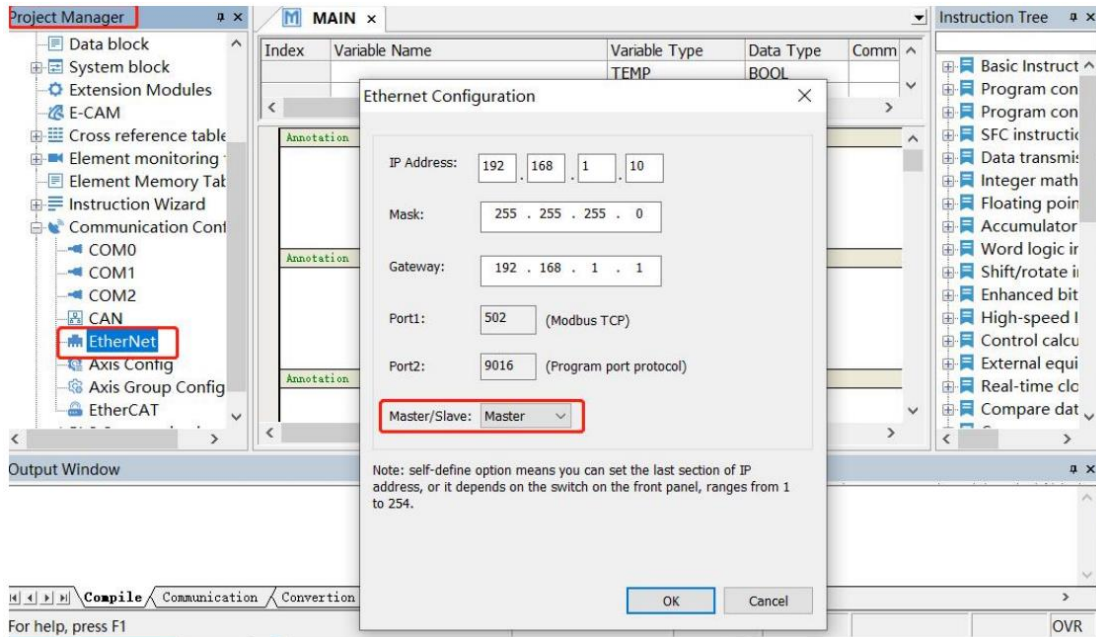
Project Manager ⊓ ×
Data block
System block
Extension Modules
E-CAM
Cross reference table
Element monitoring
Element Memory Tak
Instruction Wizard
Communication Conf
COM0
COM1
COM2
CAN
EtherNet
Axis Config
Axis Group Config
EtherCAT

MAIN ×

| Index | Variable Name | Variable Type | Data Type | Comm |
|---|---|---|---|---|
| | | TEMP | BOOL | |

Annotation
Annotation
Annotation

Instruction Tree ⊓ ×
Basic Instruct
Program con
Program con
SFC instructi
Data transmis
Integer math
Floating poin
Accumulator
Word logic ir
Shift/rotate i
Enhanced bit
High-speed I
Control calcu
External equi
Real-time clo
Compare dat

Ethernet Configuration ×

IP Address: 192 . 168 . 1 . 10

Mask: 255 . 255 . 255 . 0

Gateway: 192 . 168 . 1 . 1

Port1: 502 (Modbus TCP)

Port2: 9016 (Program port protocol)

Master/Slave: Master

Note: self-define option means you can set the last section of IP address, or it depends on the switch on the front panel, ranges from 1 to 254.

OK Cancel

Output Window

Compile Communication Convertion

For help, press F1
OVR